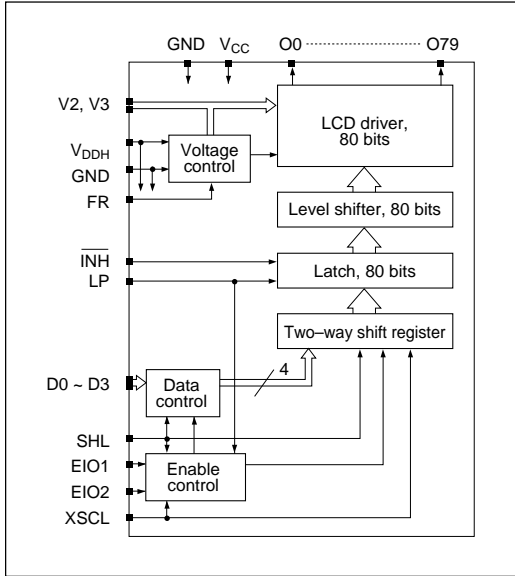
GND $V_{CC}$ O0 ··········· O79

V2, V3

$V_{DDH}$

GND

FR

Voltage control

LCD driver, 80 bits

Level shifter, 80 bits

$\overline{INH}$

LP

Latch, 80 bits

Two–way shift register

D0 ~ D3

Data control

4

SHL

EIO1

EIO2

XSCL

Enable control